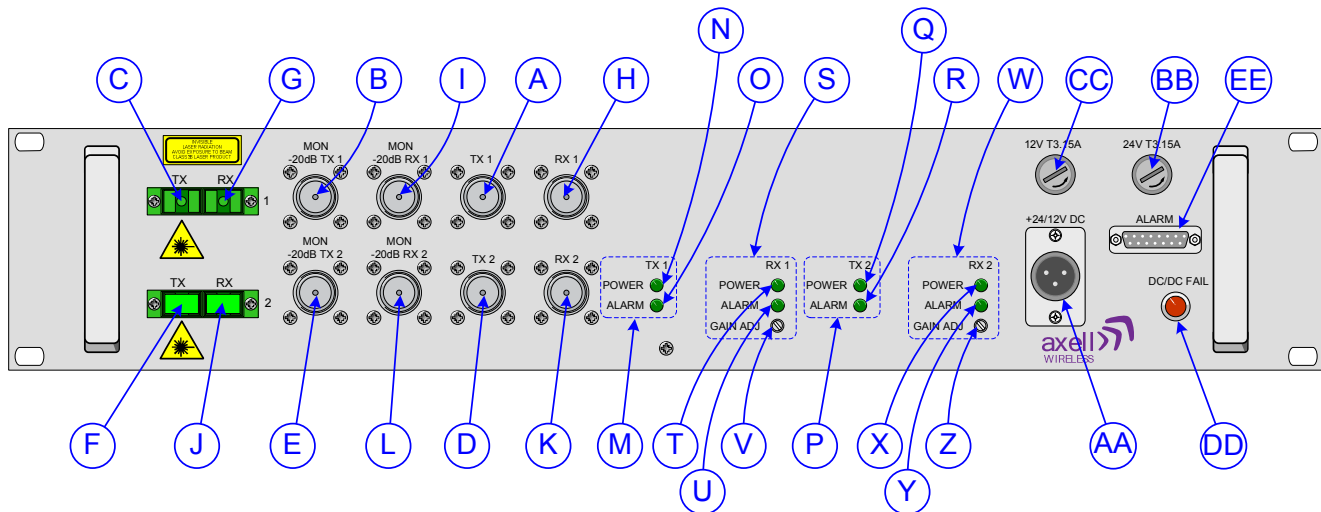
C G B I A H N O S Q R W CC BB EE

INVISIBLE LASER RADIATION AVOID EXPOSURE TO BEAM CLASS 3B LASER PRODUCT

TX RX 1

MON -20dB TX 1

MON -20dB RX 1

TX 1

RX 1

12V T3.15A

24V T3.15A

+24/12V DC

ALARM

TX RX 2

MON -20dB TX 2

MON -20dB RX 2

TX 2

RX 2

TX 1 POWER ALARM

RX 1 POWER ALARM GAIN ADJ

TX 2 POWER ALARM

RX 2 POWER ALARM GAIN ADJ

DC/DC FAIL

axell WIRELESS

F J E L D K M T U V P X Y Z AA DD